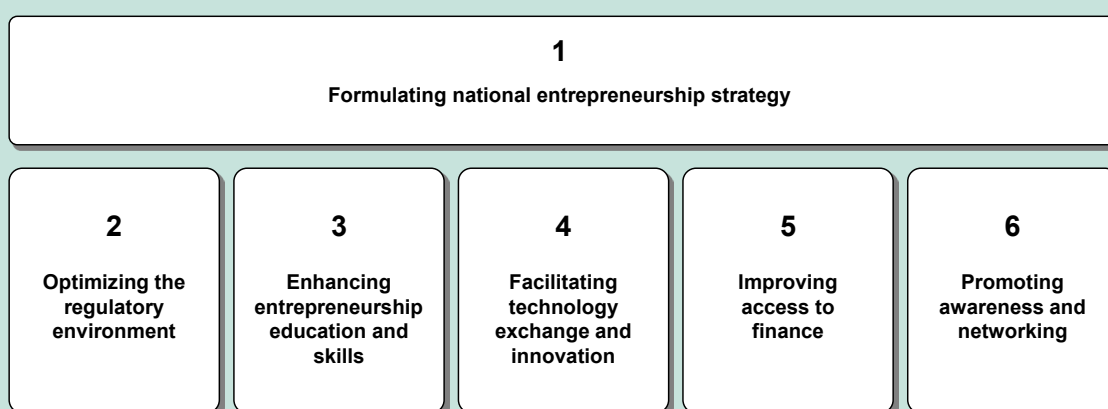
1

Formulating national entrepreneurship strategy

2

Optimizing the regulatory environment

3

Enhancing entrepreneurship education and skills

4

Facilitating technology exchange and innovation

5

Improving access to finance

6

Promoting awareness and networking